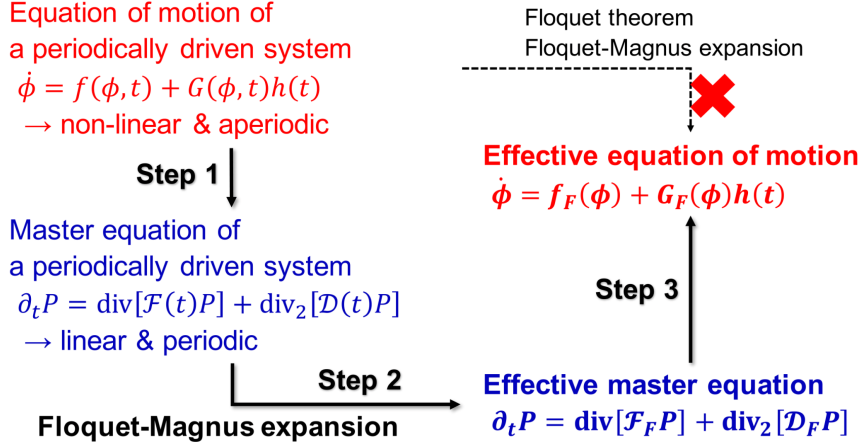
Equation of motion of a periodically driven system
$\dot{\phi} = f(\phi, t) + G(\phi, t)h(t)$
→ non-linear & aperiodic

Floquet theorem
Floquet-Magnus expansion

Step 1

Effective equation of motion
$\dot{\boldsymbol{\phi}} = \boldsymbol{f_F(\phi)} + \boldsymbol{G_F(\phi)h(t)}$

Master equation of a periodically driven system
$\partial_t P = \mathrm{div}[\mathcal{F}(t)P] + \mathrm{div}_2[\mathcal{D}(t)P]$
→ linear & periodic

Step 3

Step 2

Effective master equation
$\boldsymbol{\partial_t P = \mathrm{div}[\mathcal{F}_F P] + \mathrm{div}_2[\mathcal{D}_F P]}$

Floquet-Magnus expansion